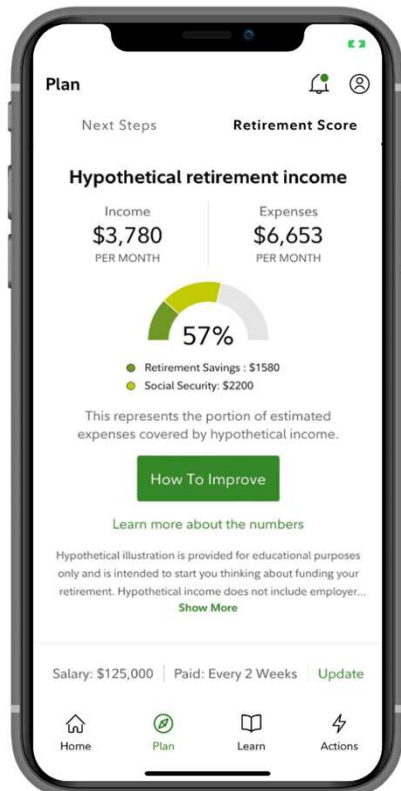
Plan

Next Steps

Retirement Score

Hypothetical retirement income

Income
$3,780
PER MONTH

Expenses
$6,653
PER MONTH

57%

Retirement Savings : $1580
Social Security: $2200

This represents the portion of estimated expenses covered by hypothetical income.

How To Improve

Learn more about the numbers

Hypothetical illustration is provided for educational purposes only and is intended to start you thinking about funding your retirement. Hypothetical income does not include employer...
Show More

Salary: $125,000 | Paid: Every 2 Weeks | Update

Home
Plan
Learn
Actions